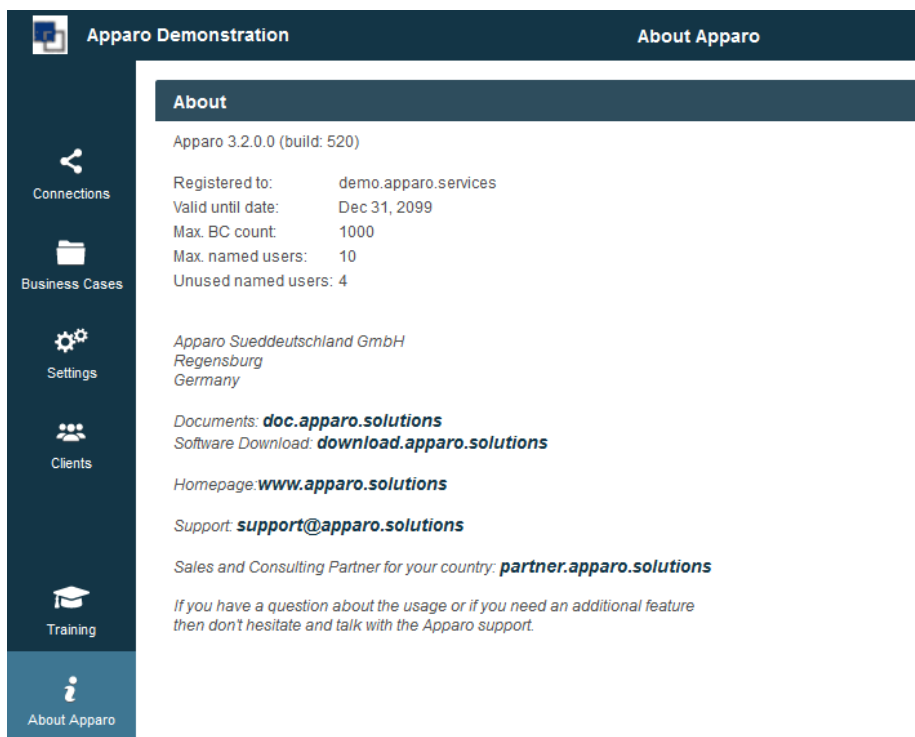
Apparo Demonstration

About Apparo

Connections

Business Cases

Settings

Clients

Training

About Apparo

About

Apparo 3.2.0.0 (build: 520)

Registered to: demo.apparo.services
Valid until date: Dec 31, 2099
Max. BC count: 1000
Max. named users: 10
Unused named users: 4

Apparo Sueddeutschland GmbH
Regensburg
Germany

Documents: doc.apparo.solutions
Software Download: download.apparo.solutions

Homepage:www.apparo.solutions

Support: support@apparo.solutions

Sales and Consulting Partner for your country: partner.apparo.solutions

If you have a question about the usage or if you need an additional feature then don't hesitate and talk with the Apparo support.